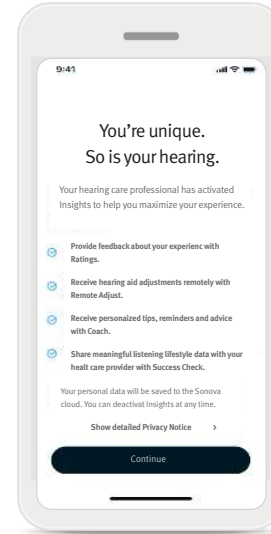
9:41

You're unique. So is your hearing.

Your hearing care professional has activated Insights to help you maximize your experience.

Provide feedback about your experienc with Ratings.

Receive hearing aid adjustments remotely with Remote Adjust.

Receive personalized tips, reminders and advice with Coach.

Share meaningful listening lifestyle data with your healt care provider with Success Check.

Your personal data will be saved to the Sonova cloud. You can deactivat Insights at any time.

Show detailed Privacy Notice >

Continue